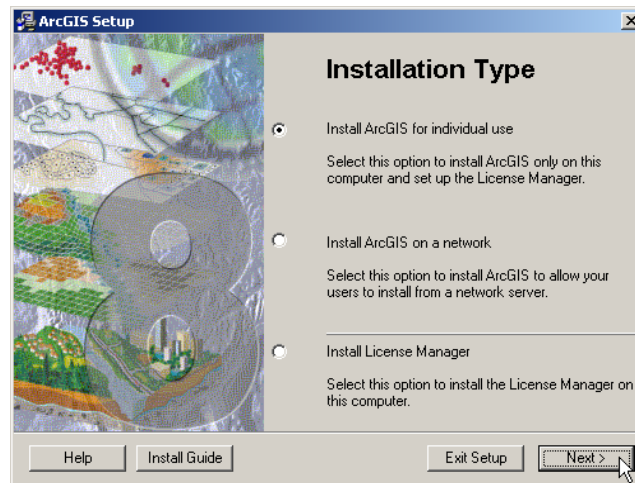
ArcGIS Setup

Installation Type

Install ArcGIS for individual use

Select this option to install ArcGIS only on this computer and set up the License Manager.

Install ArcGIS on a network

Select this option to install ArcGIS to allow your users to install from a network server.

Install License Manager

Select this option to install the License Manager on this computer.

Help

Install Guide

Exit Setup

Next >